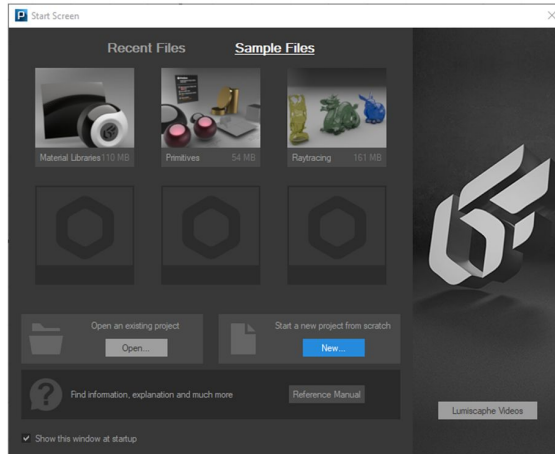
Start Screen

Recent Files

Sample Files

Material Libraries 110 MB

Primitives 54 MB

Raytracing 161 MB

Open an existing project

Open...

Start a new project from scratch

New...

Find information, explanation and much more

Reference Manual

Lumiscaphe Videos

Show this window at startup